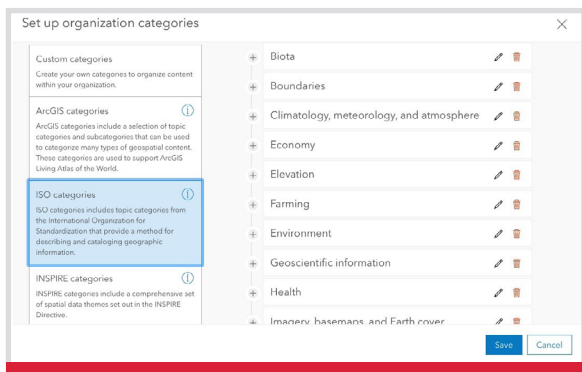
Set up organization categories

Custom categories
Create your own categories to organize content within your organization.

ArcGIS categories
ArcGIS categories include a selection of topic categories and subcategories that can be used to categorize many types of geospatial content. These categories are used to support ArcGIS Living Atlas of the World.

ISO categories
ISO categories includes topic categories from the International Organization for Standardization that provide a method for describing and cataloging geographic information.

INSPIRE categories
INSPIRE categories include a comprehensive set of spatial data themes set out in the INSPIRE Directive.

Biota
Boundaries
Climatology, meteorology, and atmosphere
Economy
Elevation
Farming
Environment
Geoscientific information
Health
Imagery, basemaps, and Earth cover

Save
Cancel